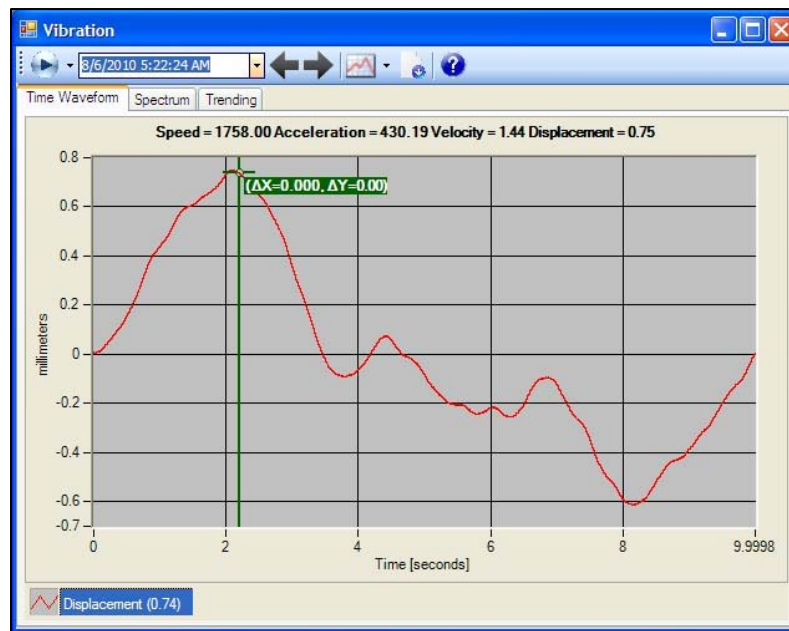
Vibration

8/6/2010 5:22:24 AM

Time Waveform | Spectrum | Trending

Speed = 1758.00 Acceleration = 430.19 Velocity = 1.44 Displacement = 0.75

(ΔX=0.000, ΔY=0.00)

0.8
0.6
0.4
0.2
0
-0.2
-0.4
-0.6
-0.7

millimeters

0
2
4
6
8
9.9998

Time [seconds]

Displacement (0.74)